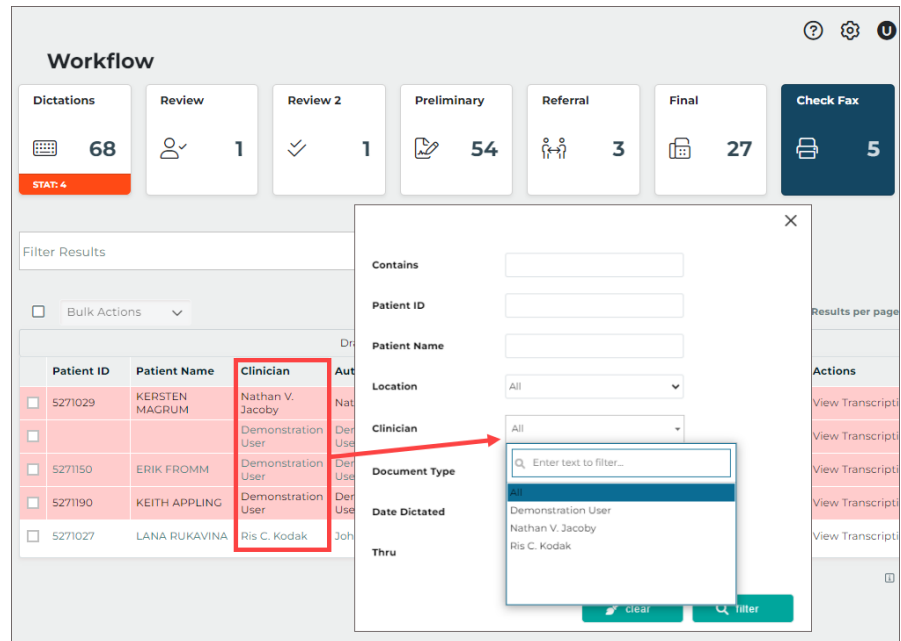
? U

Workflow

Dictations 68 STAT: 4

Review 1

Review 2 1

Preliminary 54

Referral 3

Final 27

Check Fax 5

Filter Results

Bulk Actions

Dra

Results per page

| | Patient ID | Patient Name | Clinician | Aut | Actions |
|---|---|---|---|---|---|
| | 5271029 | KERSTEN MAGRUM | Nathan V. Jacoby | Nat | View Transcripti |
| | | | Demonstration User | Der Use | View Transcripti |
| | 5271150 | ERIK FROMM | Demonstration User | Der Use | View Transcripti |
| | 5271190 | KEITH APPLING | Demonstration User | Der Use | View Transcripti |
| | 5271027 | LANA RUKAVINA | Ris C. Kodak | Joh | View Transcripti |

×

Contains

Patient ID

Patient Name

Location All

Clinician All

Document Type

Date Dictated

Thru

Enter text to filter...

All
Demonstration User
Nathan V. Jacoby
Ris C. Kodak

clear

filter